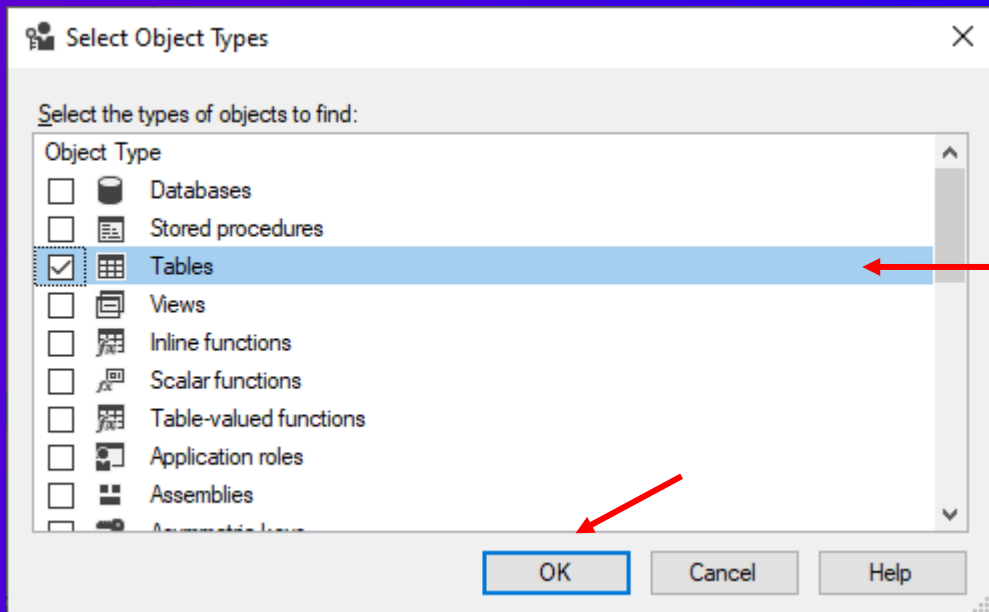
Select Object Types

Select the types of objects to find:

Object Type
Databases
Stored procedures
Tables
Views
Inline functions
Scalar functions
Table-valued functions
Application roles
Assemblies
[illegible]

OK
Cancel
Help